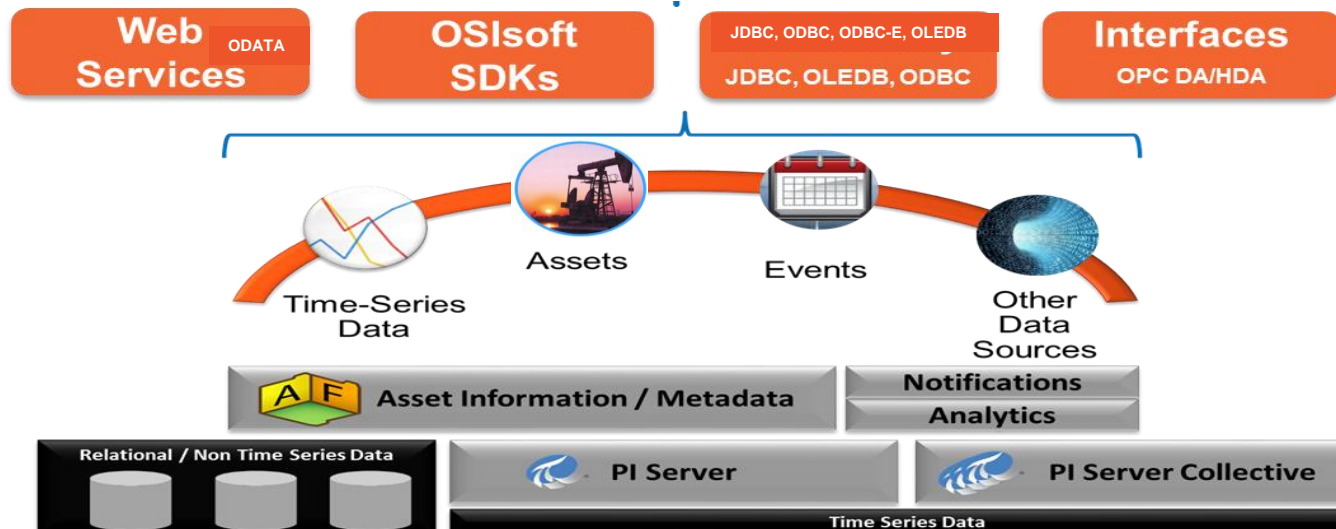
Web Services ODATA

OSIsoft SDKs

JDBC, ODBC, ODBC-E, OLEDB
JDBC, OLEDB, ODBC

Interfaces
OPC DA/HDA

Time-Series Data

Assets

Events

Other Data Sources

A F Asset Information / Metadata

Notifications

Analytics

Relational / Non Time Series Data

PI Server

PI Server Collective

Time Series Data